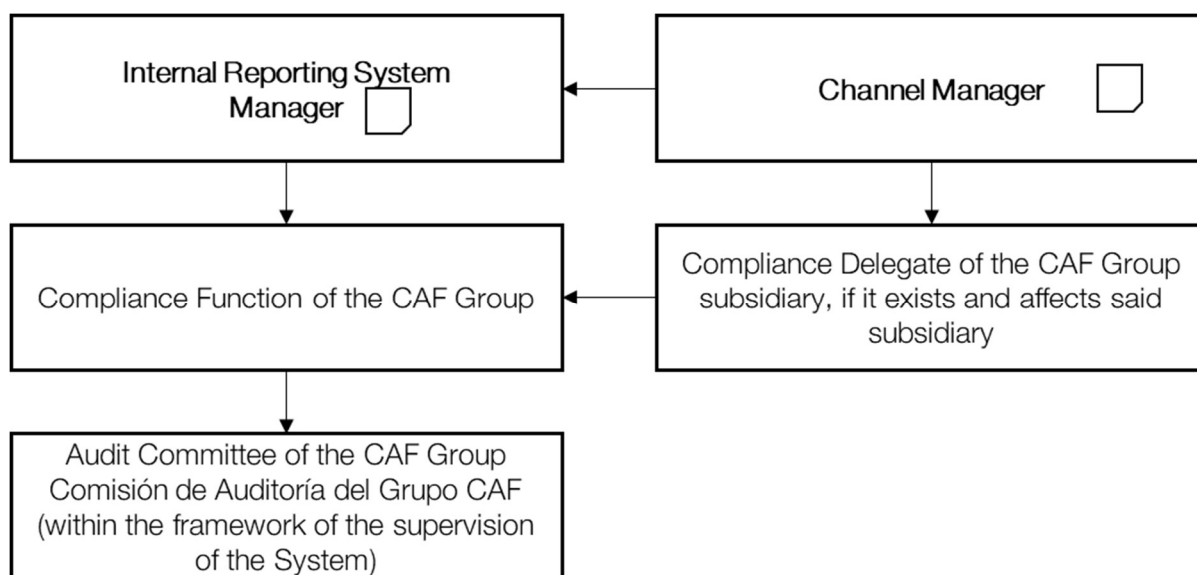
Internal Reporting System Manager

Channel Manager

Compliance Function of the CAF Group

Compliance Delegate of the CAF Group subsidiary, if it exists and affects said subsidiary

Audit Committee of the CAF Group
Comisión de Auditoría del Grupo CAF
(within the framework of the supervision of the System)